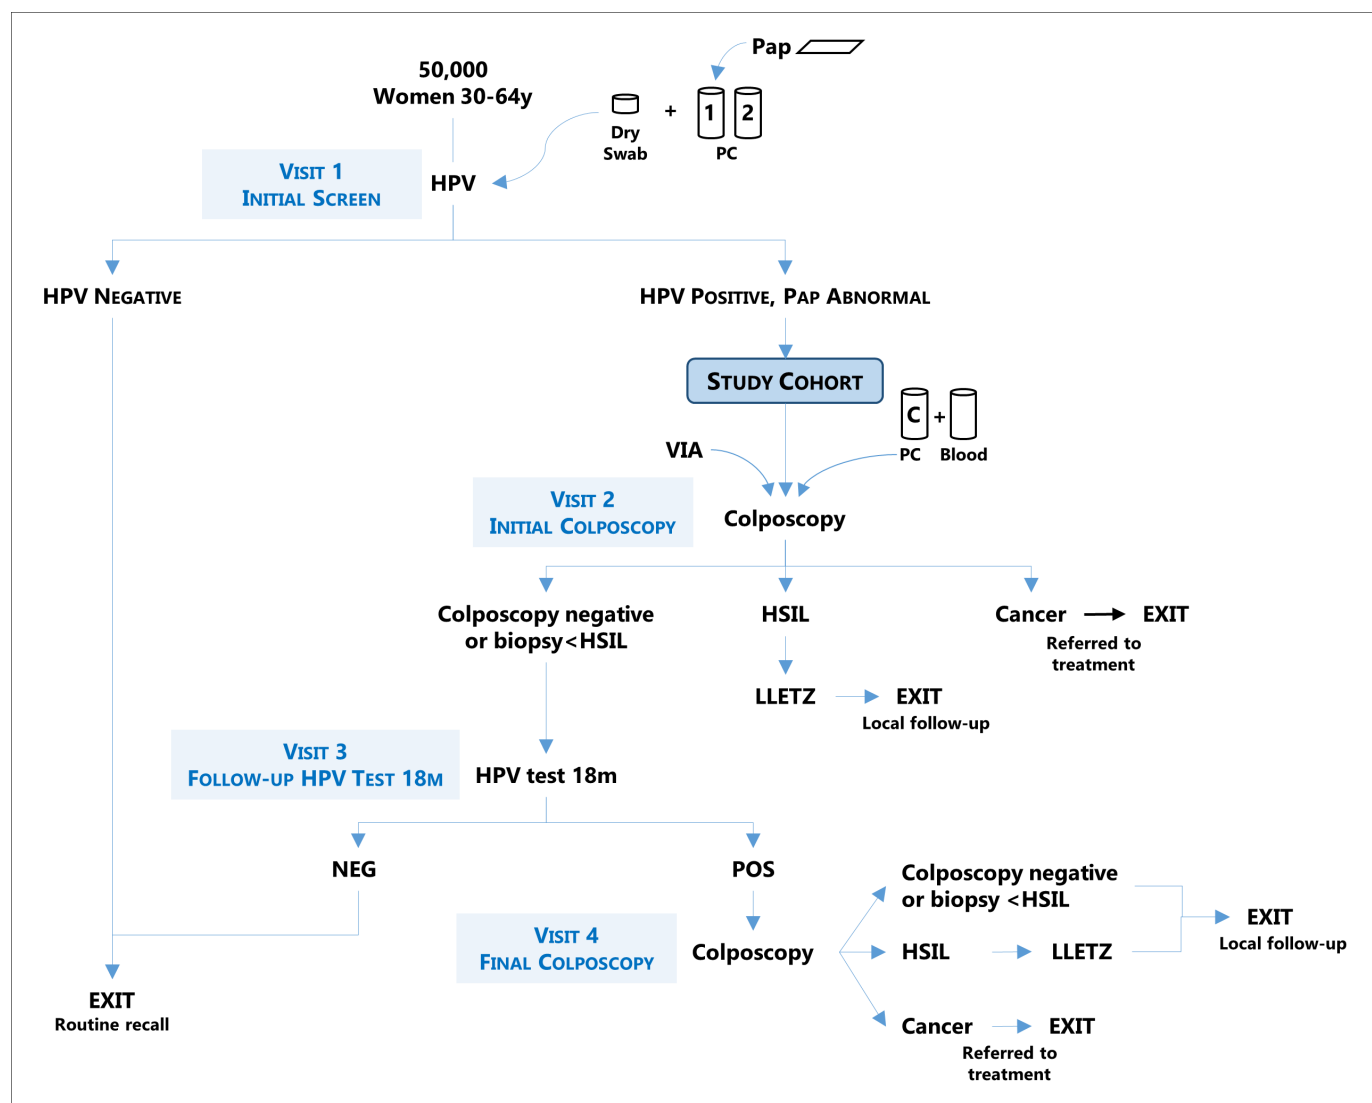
Pap

50,000
Women 30-64y

Dry Swab

+

1 2
PC

Visit 1
Initial Screen

HPV

HPV Negative

HPV Positive, Pap Abnormal

Study Cohort

C + 
PC Blood

VIA

Visit 2
Initial Colposcopy

Colposcopy

Colposcopy negative or biopsy<HSIL

HSIL

Cancer → EXIT
Referred to treatment

LLETZ → EXIT
Local follow-up

Visit 3
Follow-up HPV Test 18m

HPV test 18m

NEG

POS

Visit 4
Final Colposcopy

Colposcopy

Colposcopy negative or biopsy <HSIL

HSIL → LLETZ

EXIT
Local follow-up

Cancer → EXIT
Referred to treatment

EXIT
Routine recall